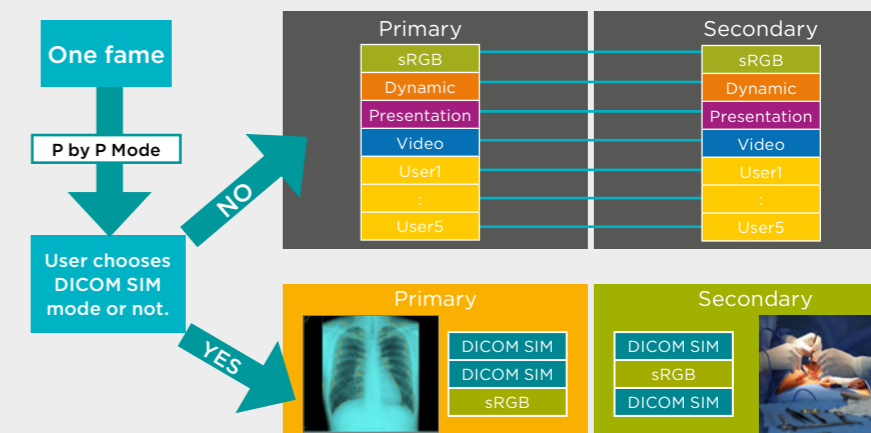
One fame

P by P Mode

User chooses DICOM SIM mode or not.

NO

YES

Primary

sRGB
Dynamic
Presentation
Video
User1
:
User5

Secondary

sRGB
Dynamic
Presentation
Video
User1
:
User5

Primary

DICOM SIM
DICOM SIM
sRGB

Secondary

DICOM SIM
sRGB
DICOM SIM